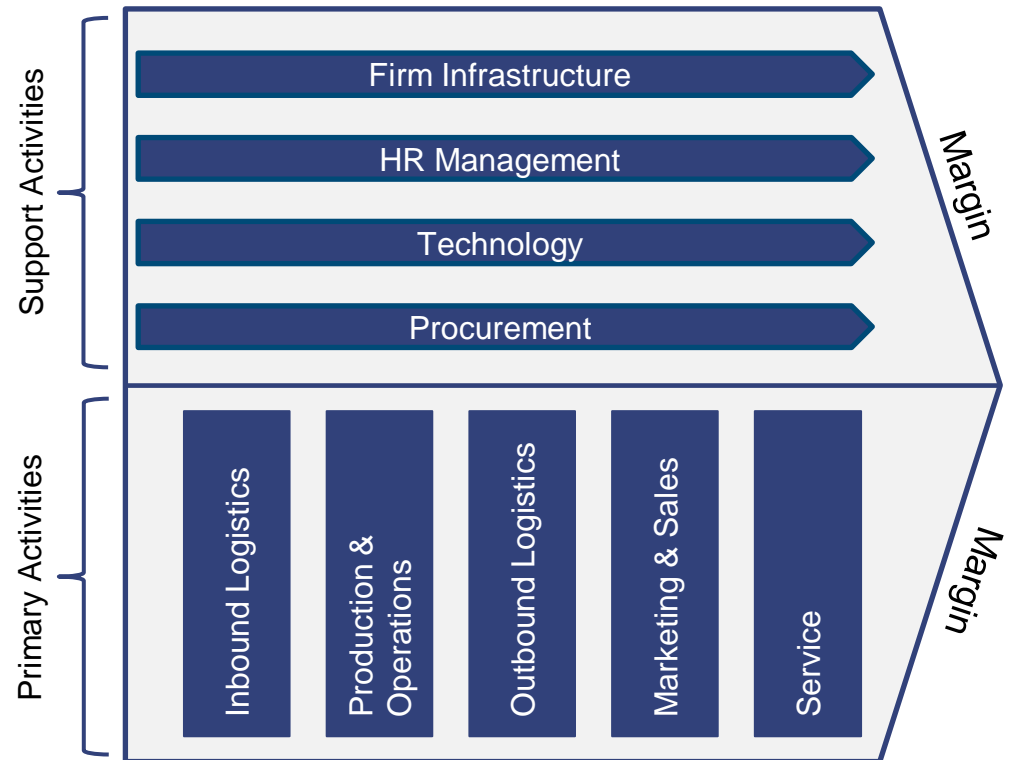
Support Activities

Firm Infrastructure

HR Management

Technology

Procurement

Margin

Primary Activities

Inbound Logistics

Production & Operations

Outbound Logistics

Marketing & Sales

Service

Margin